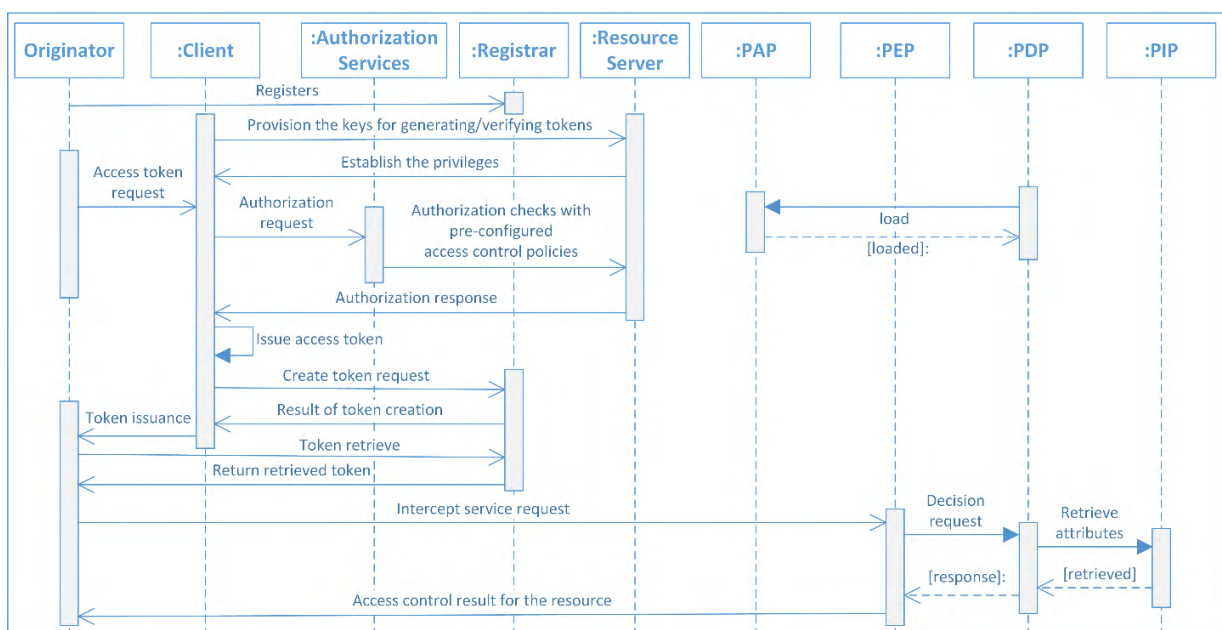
Originator
:Client
:Authorization Services
:Registrar
:Resource Server
:PAP
:PEP
:PDP
:PIP

Registers
Provision the keys for generating/verifying tokens
Establish the privileges
Access token request
Authorization request
Authorization checks with pre-configured access control policies
load
[loaded]:
Authorization response
Issue access token
Create token request
Result of token creation
Token issuance
Token retrieve
Return retrieved token
Intercept service request
Decision request
Retrieve attributes
[response]:
[retrieved]
Access control result for the resource